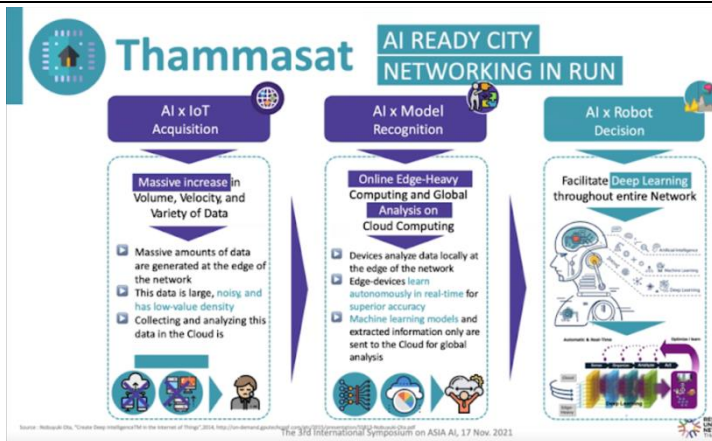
Thammasat

AI READY CITY
NETWORKING IN RUN

AI x IoT
Acquisition

Massive increase in Volume, Velocity, and Variety of Data

Massive amounts of data are generated at the edge of the network

This data is large, noisy, and has low-value density

Collecting and analyzing this data in the Cloud is

AI x Model
Recognition

Online Edge-Heavy Computing and Global Analysis on Cloud Computing

Devices analyze data locally at the edge of the network

Edge-devices learn autonomously in real-time for superior accuracy

Machine learning models and extracted information only are sent to the Cloud for global analysis

AI x Robot
Decision

Facilitate Deep Learning throughout entire Network

Artificial Intelligence

Machine Learning

Deep Learning

Automatic & Real-Time

Optimize / learn

Deep Learning

Source : Nobuyuki Ota, "Create Deep IntelligenceTM in the Internet of Things", 2016, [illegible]

The 3rd International Symposium on ASIA AI, 17 Nov. 2021